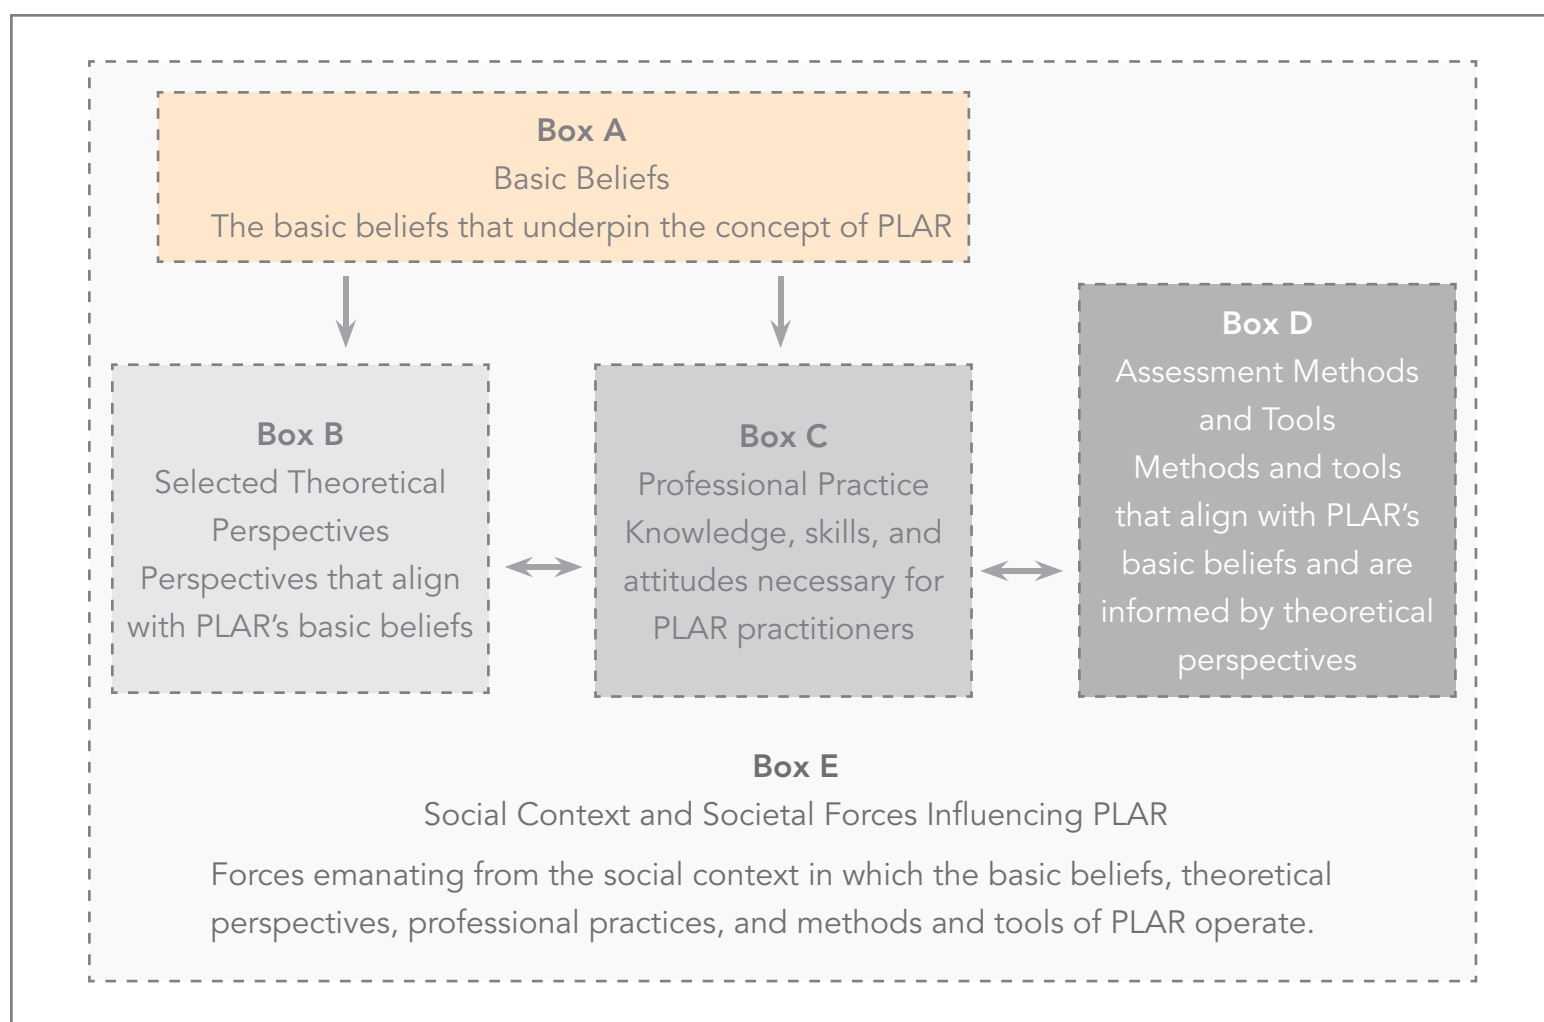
Box A
Basic Beliefs
The basic beliefs that underpin the concept of PLAR

Box B
Selected Theoretical Perspectives
Perspectives that align with PLAR's basic beliefs

Box C
Professional Practice
Knowledge, skills, and attitudes necessary for PLAR practitioners

Box D
Assessment Methods and Tools
Methods and tools that align with PLAR's basic beliefs and are informed by theoretical perspectives

Box E
Social Context and Societal Forces Influencing PLAR

Forces emanating from the social context in which the basic beliefs, theoretical perspectives, professional practices, and methods and tools of PLAR operate.